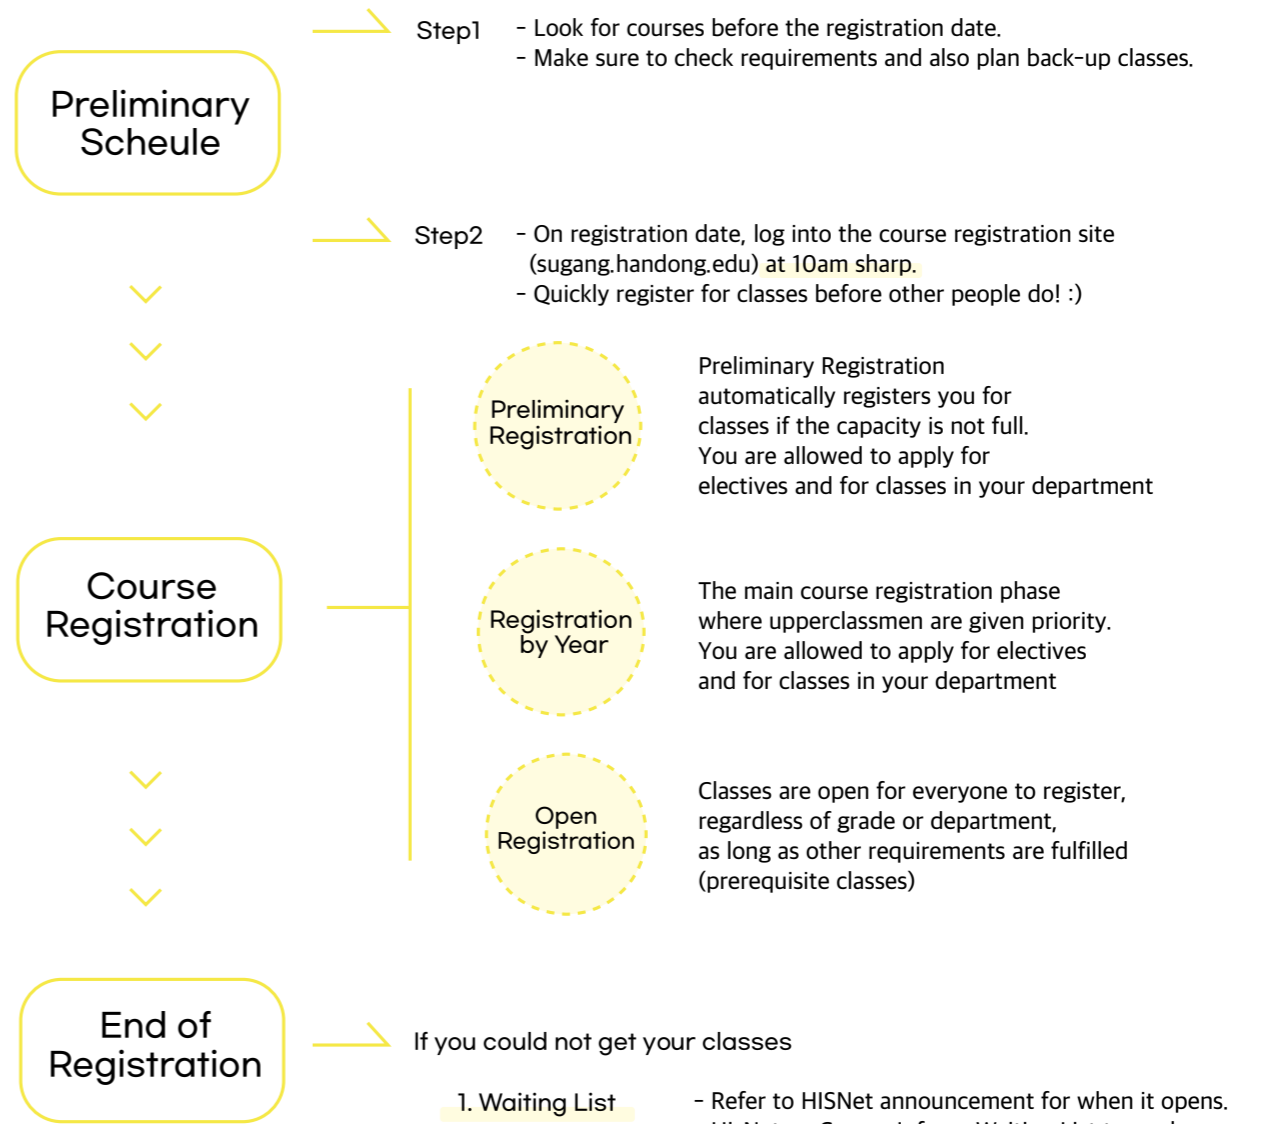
Preliminary Scheule

Step1
- Look for courses before the registration date.
- Make sure to check requirements and also plan back-up classes.

Step2
- On registration date, log into the course registration site (sugang.handong.edu) at 10am sharp.
- Quickly register for classes before other people do! :)

Course Registration

Preliminary Registration

Preliminary Registration automatically registers you for classes if the capacity is not full. You are allowed to apply for electives and for classes in your department

Registration by Year

The main course registration phase where upperclassmen are given priority. You are allowed to apply for electives and for classes in your department

Open Registration

Classes are open for everyone to register, regardless of grade or department, as long as other requirements are fulfilled (prerequisite classes)

End of Registration

If you could not get your classes

1. Waiting List

- Refer to HISNet announcement for when it opens.
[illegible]